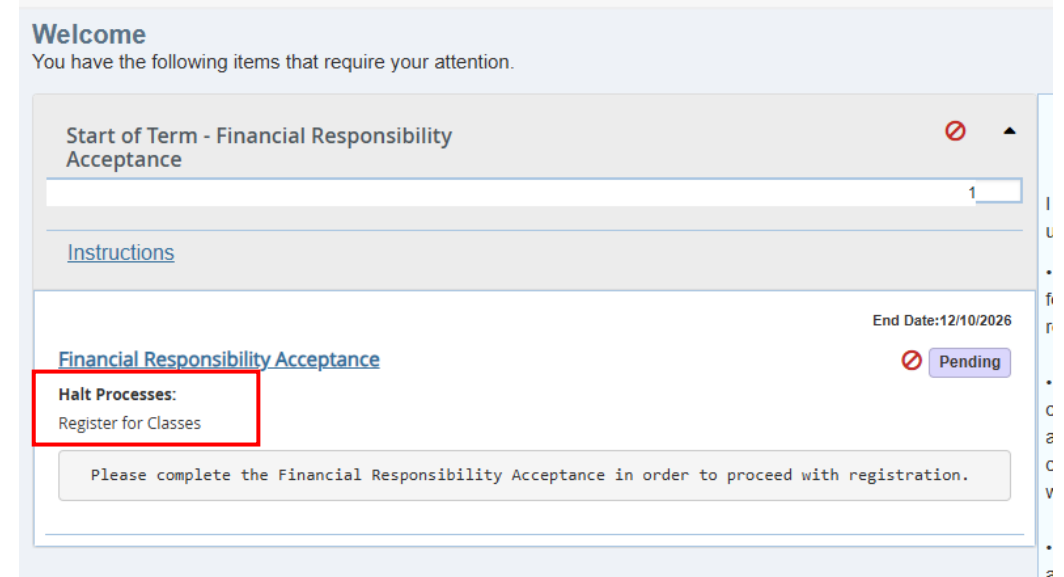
Welcome
You have the following items that require your attention.

Start of Term - Financial Responsibility Acceptance

1

Instructions

End Date:12/10/2026

Financial Responsibility Acceptance

Pending

Halt Processes:
Register for Classes

Please complete the Financial Responsibility Acceptance in order to proceed with registration.

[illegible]